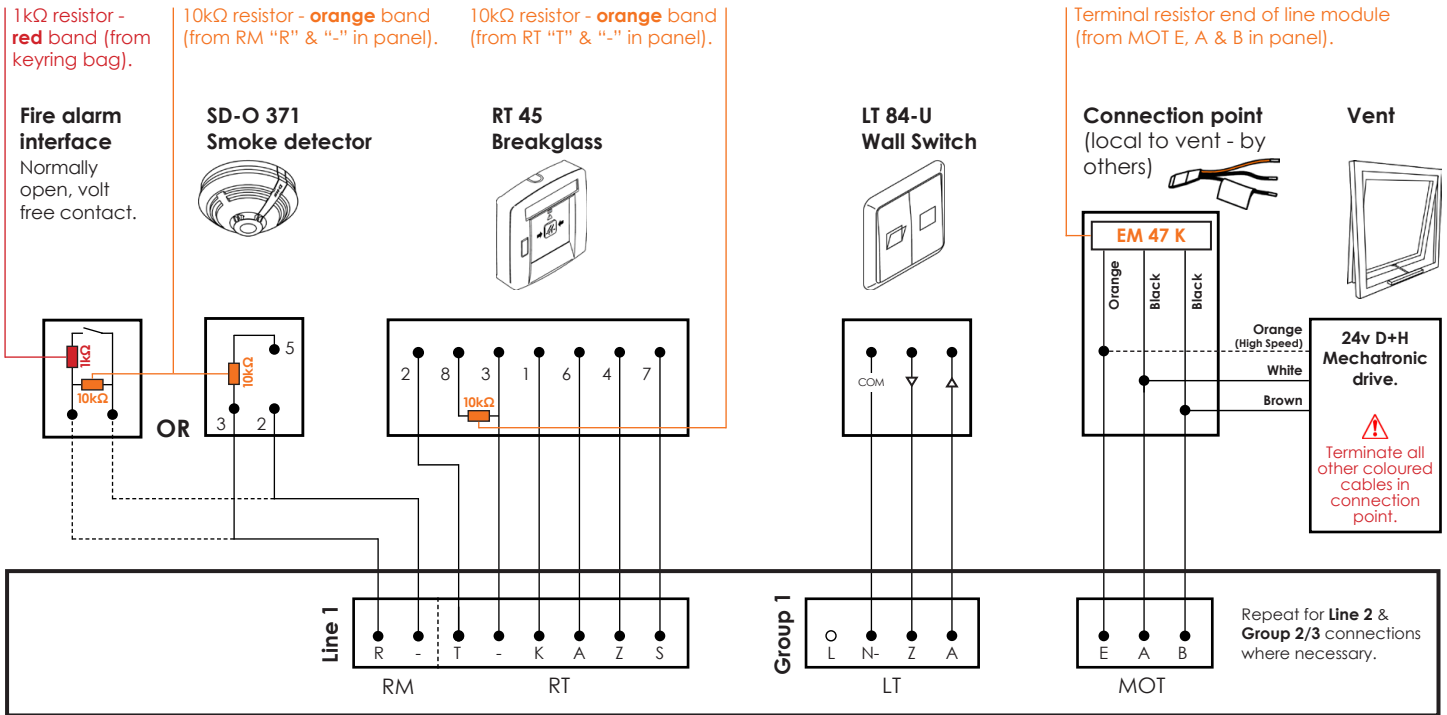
1kΩ resistor - **red** band (from keyring bag).

10kΩ resistor - **orange** band (from RM "R" & "-" in panel).

10kΩ resistor - **orange** band (from RT "T" & "-" in panel).

Terminal resistor end of line module (from MOT E, A & B in panel).

**Fire alarm interface**
Normally open, volt free contact.

**SD-O 371 Smoke detector**

**RT 45 Breakglass**

**LT 84-U Wall Switch**

**Connection point** (local to vent - by others)

**Vent**

1kΩ
10kΩ

OR

10kΩ
5
3 2

2 8 3 1 6 4 7
10kΩ

COM

EM 47 K
Orange Black Black

Orange (High Speed)
White
Brown

24v D+H Mechatronic drive.

Terminate all other coloured cables in connection point.

Line 1
R - T - K A Z S
RM RT

Group 1
L N- Z A
LT

E A B
MOT

Repeat for **Line 2** & **Group 2/3** connections where necessary.